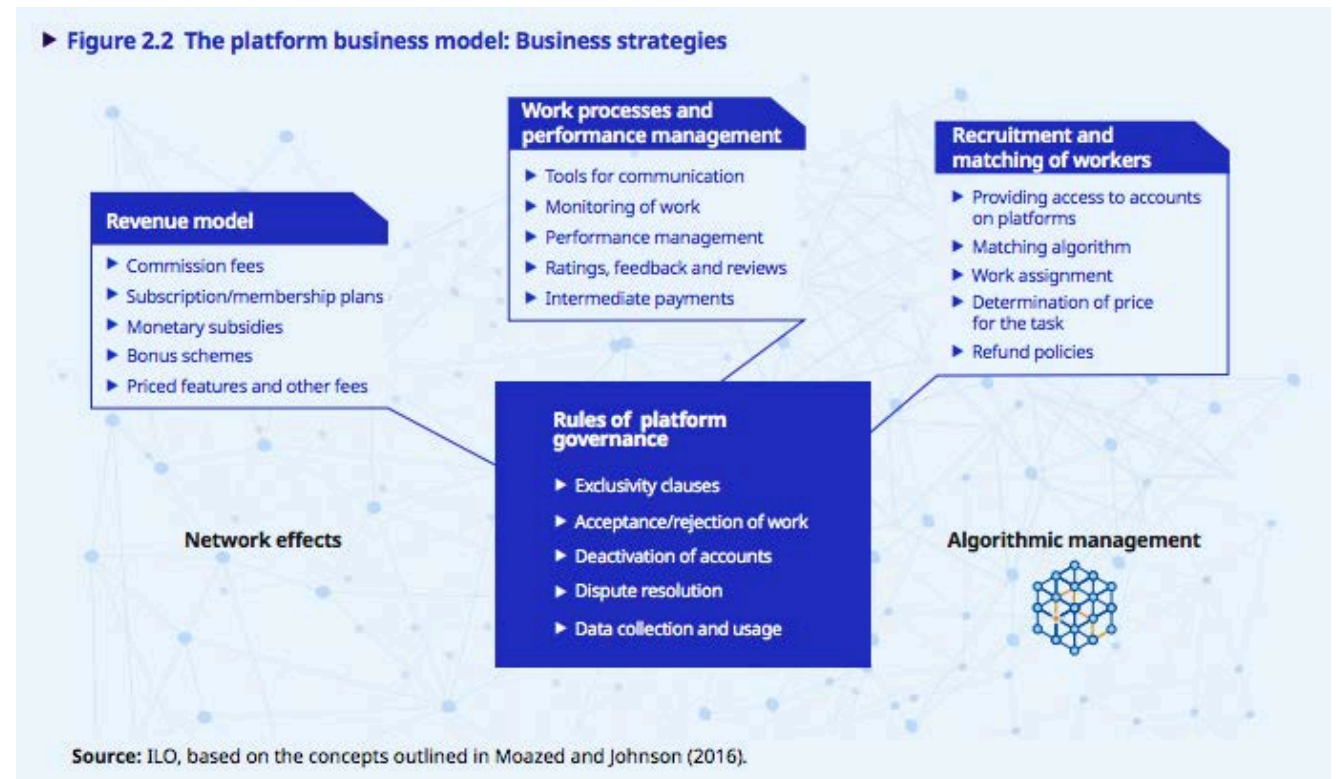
► Figure 2.2 The platform business model: Business strategies

Revenue model

► Commission fees
► Subscription/membership plans
► Monetary subsidies
► Bonus schemes
► Priced features and other fees

Work processes and performance management

► Tools for communication
► Monitoring of work
► Performance management
► Ratings, feedback and reviews
► Intermediate payments

Recruitment and matching of workers

► Providing access to accounts on platforms
► Matching algorithm
► Work assignment
► Determination of price for the task
► Refund policies

Rules of platform governance

► Exclusivity clauses
► Acceptance/rejection of work
► Deactivation of accounts
► Dispute resolution
► Data collection and usage

Network effects

Algorithmic management

Source: ILO, based on the concepts outlined in Moazed and Johnson (2016).